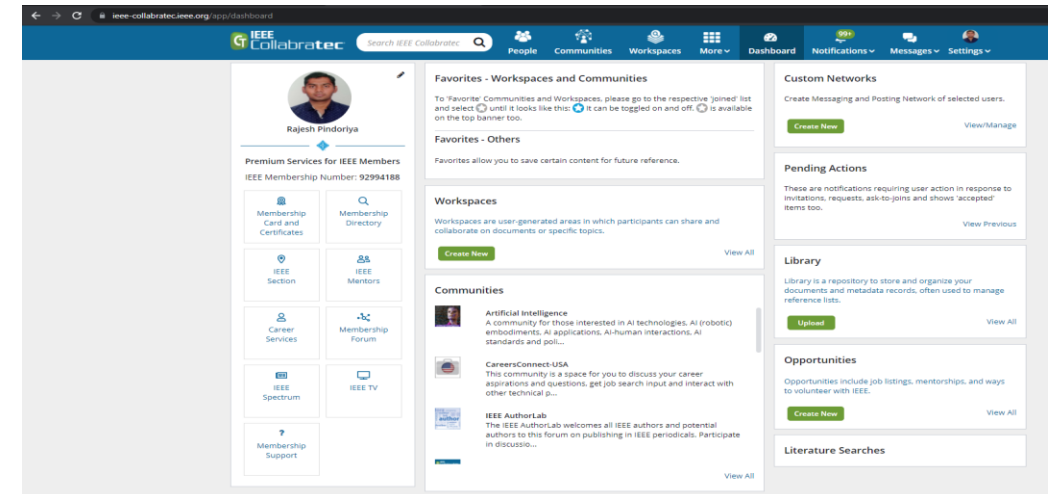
ieee-collabratec.ieee.org/app/dashboard

IEEE Collabratec
Search IEEE Collabratec
People Communities Workspaces More Dashboard 99+ Notifications Messages Settings

Rajesh Pindoriya

Premium Services for IEEE Members
IEEE Membership Number: 92994188

Membership Card and Certificates
Membership Directory
IEEE Section
IEEE Mentors
Career Services
Membership Forum
IEEE Spectrum
IEEE TV
Membership Support

Favorites - Workspaces and Communities

To 'Favorite' Communities and Workspaces, please go to the respective 'joined' list and select until it looks like this: It can be toggled on and off. is available on the top banner too.

Favorites - Others

Favorites allow you to save certain content for future reference.

Workspaces

Workspaces are user-generated areas in which participants can share and collaborate on documents or specific topics.

Create New
View All

Communities

Artificial Intelligence
A community for those interested in AI technologies, AI (robotic) embodiments, AI applications, AI-human interactions, AI standards and poli...

CareersConnect-USA
This community is a space for you to discuss your career aspirations and questions, get job search input and interact with other technical p...

IEEE AuthorLab
The IEEE AuthorLab welcomes all IEEE authors and potential authors to this forum on publishing in IEEE periodicals. Participate in discussio...

View All

Custom Networks

Create Messaging and Posting Network of selected users.

Create New
View/Manage

Pending Actions

These are notifications requiring user action in response to invitations, requests, ask-to-joins and shows 'accepted' items too.

View Previous

Library

Library is a repository to store and organize your documents and metadata records, often used to manage reference lists.

Upload
View All

Opportunities

Opportunities include job listings, mentorships, and ways to volunteer with IEEE.

Create New
View All

Literature Searches